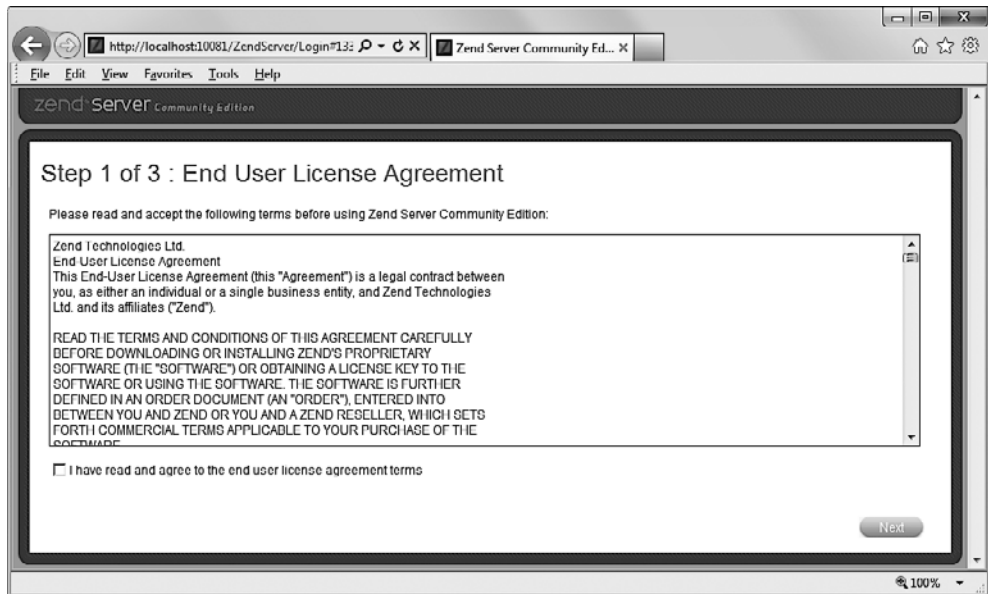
http://localhost:10081/ZendServer/Login#13
Zend Server Community Ed... ×

File Edit View Favorites Tools Help

zend server Community Edition

Step 1 of 3 : End User License Agreement

Please read and accept the following terms before using Zend Server Community Edition:

Zend Technologies Ltd.
End-User License Agreement
This End-User License Agreement (this "Agreement") is a legal contract between you, as either an individual or a single business entity, and Zend Technologies Ltd. and its affiliates ("Zend").

READ THE TERMS AND CONDITIONS OF THIS AGREEMENT CAREFULLY BEFORE DOWNLOADING OR INSTALLING ZEND'S PROPRIETARY SOFTWARE (THE "SOFTWARE") OR OBTAINING A LICENSE KEY TO THE SOFTWARE OR USING THE SOFTWARE. THE SOFTWARE IS FURTHER DEFINED IN AN ORDER DOCUMENT (AN "ORDER"), ENTERED INTO BETWEEN YOU AND ZEND OR YOU AND A ZEND RESELLER, WHICH SETS FORTH COMMERCIAL TERMS APPLICABLE TO YOUR PURCHASE OF THE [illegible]

I have read and agree to the end user license agreement terms

Next

100%